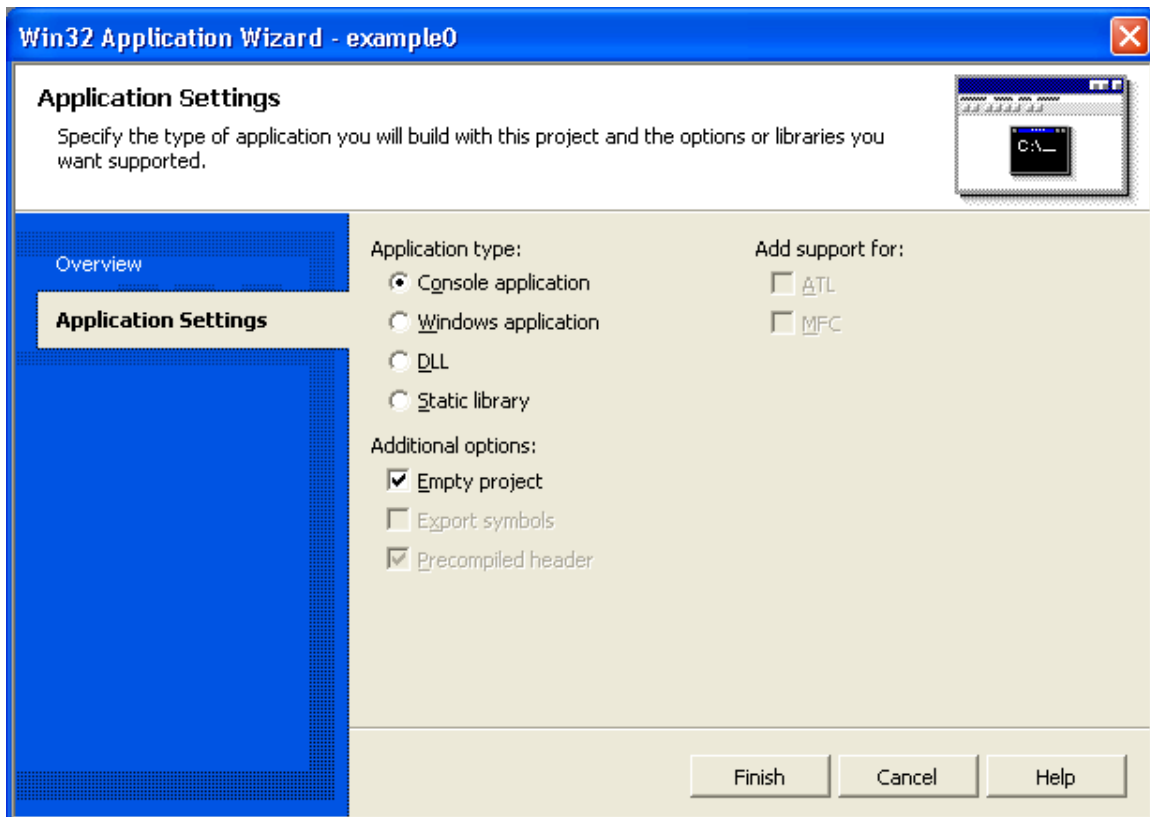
Win32 Application Wizard - example0

Application Settings

Specify the type of application you will build with this project and the options or libraries you want supported.

C:\_

Overview

Application Settings

Application type:

Console application

Windows application

DLL

Static library

Additional options:

Empty project

Export symbols

Precompiled header

Add support for:

ATL

MFC

Finish

Cancel

Help